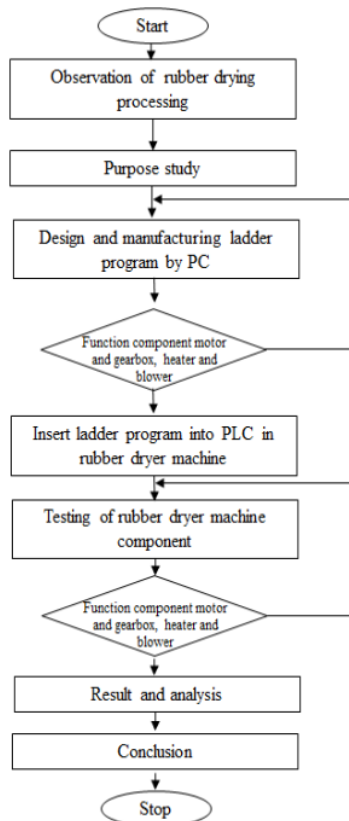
Start

Observation of rubber drying processing

Purpose study

Design and manufacturing ladder program by PC

Function component motor and gearbox, heater and blower

Insert ladder program into PLC in rubber dryer machine

Testing of rubber dryer machine component

Function component motor and gearbox, heater and blower

Result and analysis

Conclusion

Stop